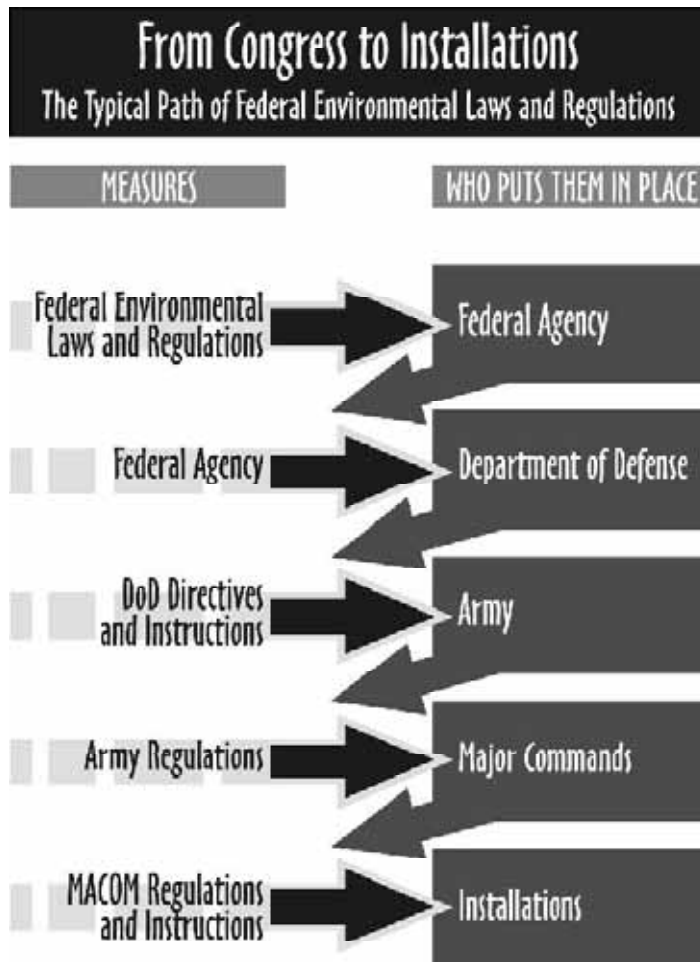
From Congress to Installations
The Typical Path of Federal Environmental Laws and Regulations

MEASURES

WHO PUTS THEM IN PLACE

Federal Environmental Laws and Regulations

Federal Agency

Federal Agency

Department of Defense

DoD Directives and Instructions

Army

Army Regulations

Major Commands

MACOM Regulations and Instructions

Installations